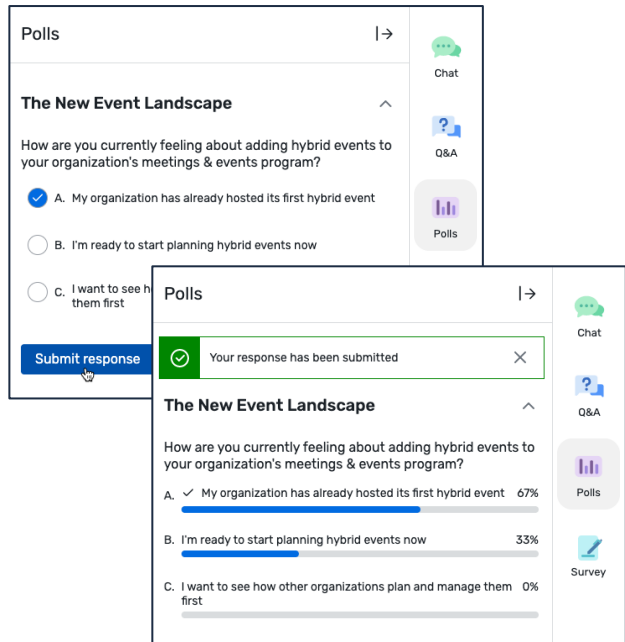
Polls

The New Event Landscape

How are you currently feeling about adding hybrid events to your organization's meetings & events program?

A. My organization has already hosted its first hybrid event

B. I'm ready to start planning hybrid events now

C. I want to see h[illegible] them first

Submit response

Chat

Q&A

Polls

Polls

Your response has been submitted

The New Event Landscape

How are you currently feeling about adding hybrid events to your organization's meetings & events program?

A. My organization has already hosted its first hybrid event 67%

B. I'm ready to start planning hybrid events now 33%

C. I want to see how other organizations plan and manage them first 0%

Chat

Q&A

Polls

Survey